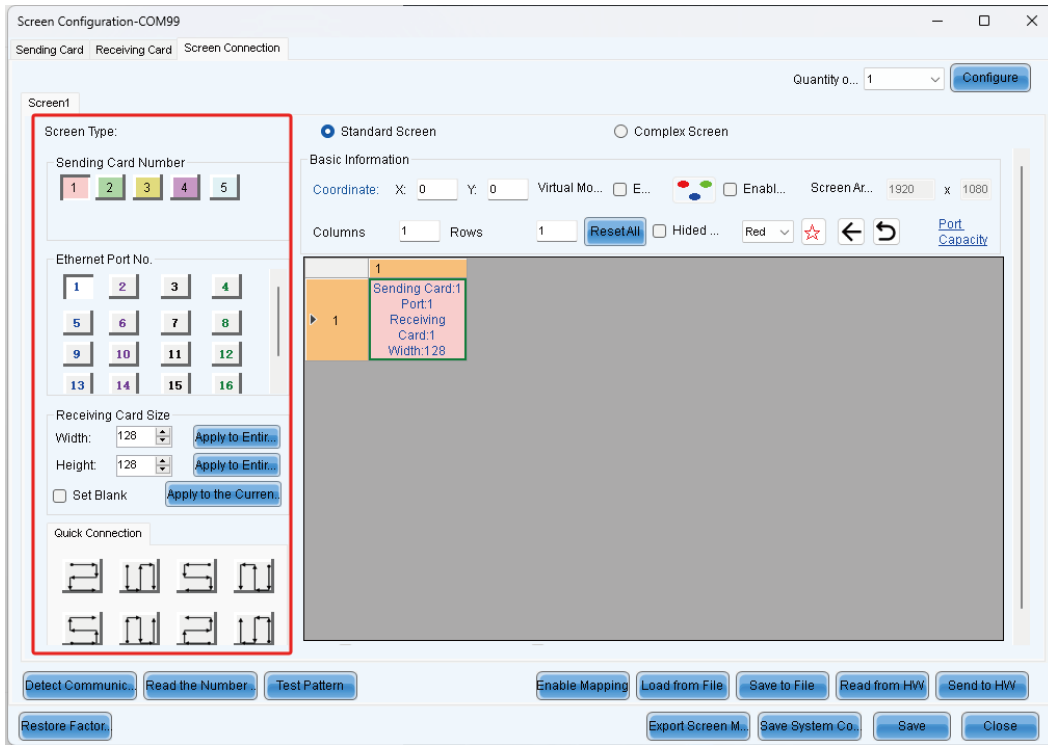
Screen Configuration-COM99

Sending Card | Receiving Card | Screen Connection

Quantity o... 1 | Configure

Screen1

Screen Type:

Standard Screen

Complex Screen

Sending Card Number

1 2 3 4 5

Ethernet Port No.

1 2 3 4
5 6 7 8
9 10 11 12
13 14 15 16

Receiving Card Size

Width: 128 Apply to Entir...

Height: 128 Apply to Entir...

Set Blank Apply to the Curren...

Quick Connection

Basic Information

Coordinate: X: 0 Y: 0 Virtual Mo... E... Enabl... Screen Ar... 1920 x 1080

Columns 1 Rows 1 Reset All Hided ... Red Port Capacity

| | 1 |
|---|---|
| 1 | Sending Card:1 Port:1 Receiving Card:1 Width:128 |

Detect Communic... Read the Number... Test Pattern Enable Mapping Load from File Save to File Read from HW Send to HW

Restore Factor... Export Screen M... Save System Co... Save Close